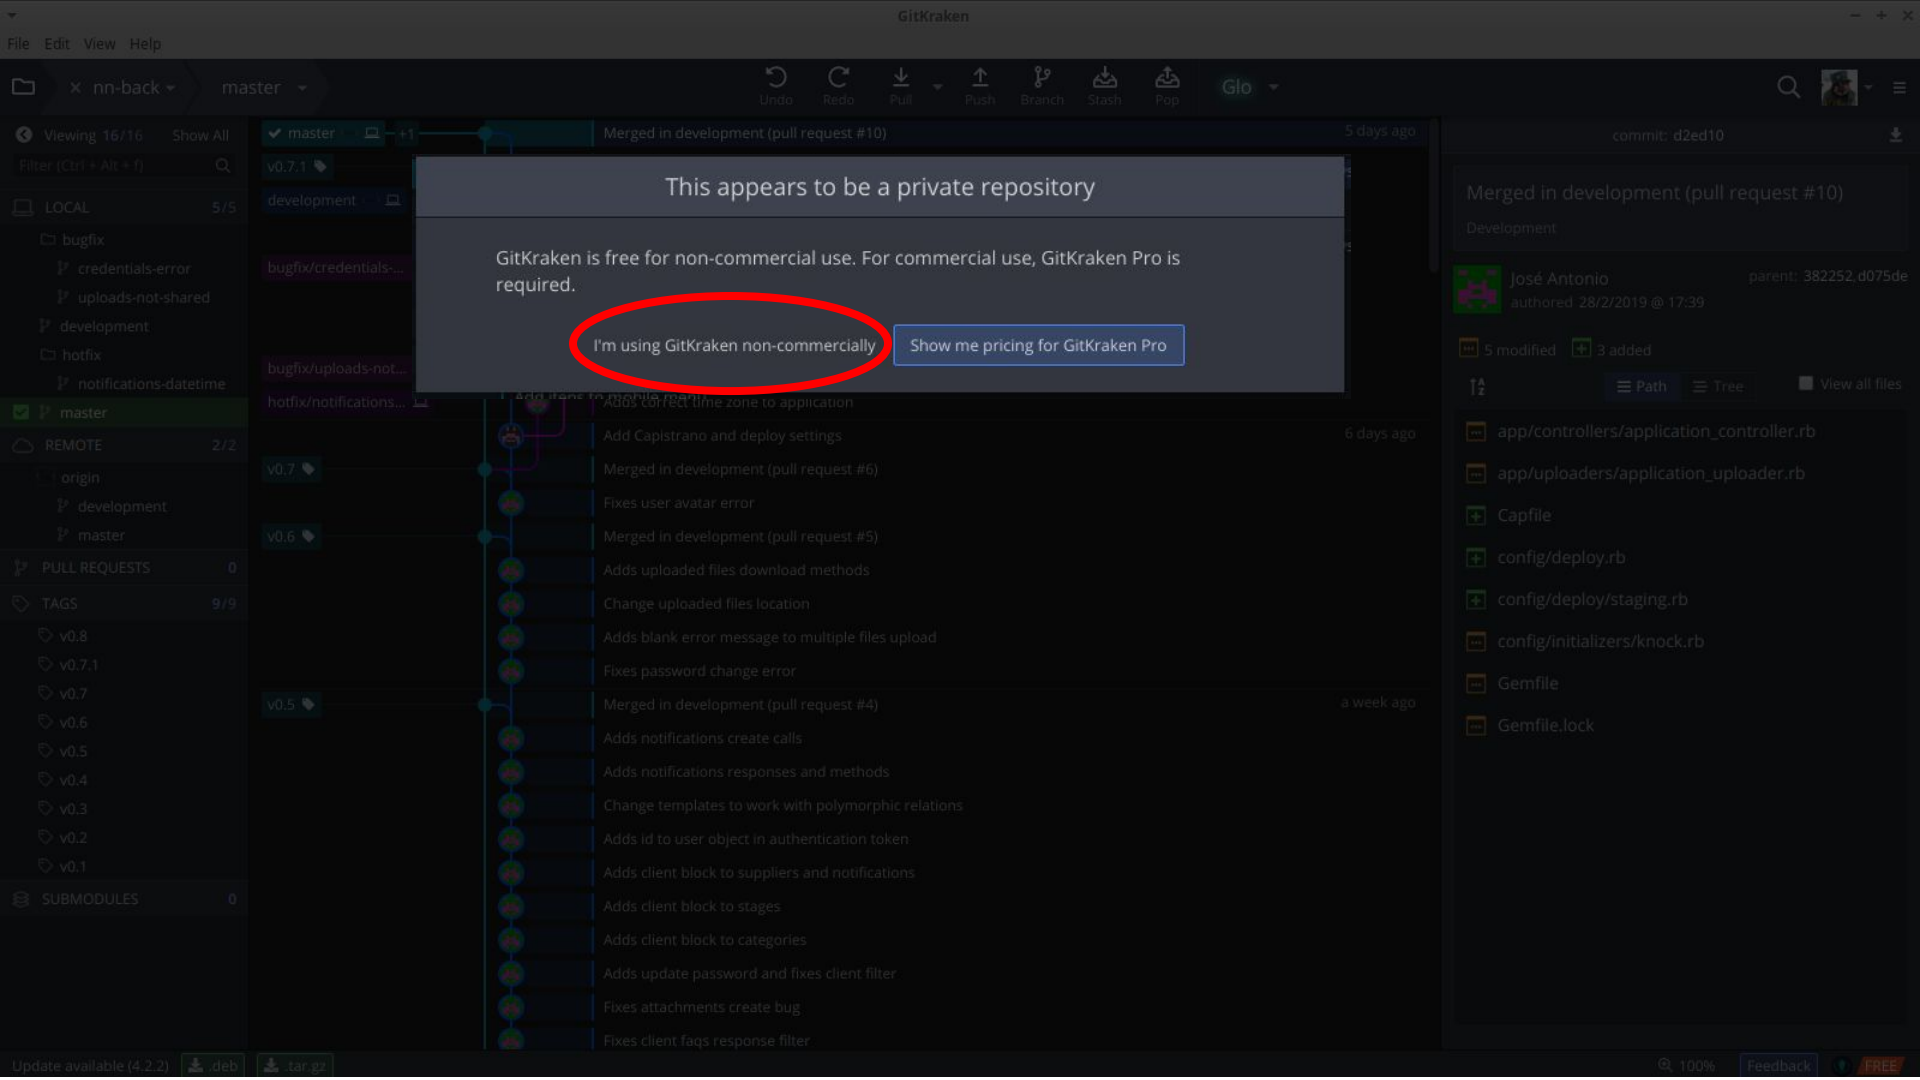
GitKraken

File Edit View Help

nn-back master

Undo Redo Pull Push Branch Stash Pop Glo

Viewing 16/16 Show All

Filter (Ctrl + Alt + f)

LOCAL 5/5
bugfix
credentials-error
uploads-not-shared
development
hotfix
notifications-datetime
master

REMOTE 2/2
origin
development
master

PULL REQUESTS 0

TAGS 9/9
v0.8
v0.7.1
v0.7
v0.6
v0.5
v0.4
v0.3
v0.2
v0.1

SUBMODULES 0

master +1
v0.7.1
development
bugfix/credentials-...
bugfix/uploads-not...
hotfix/notifications...
v0.7
v0.6
v0.5

Merged in development (pull request #10) 5 days ago
Adds correct time zone to application
Add Capistrano and deploy settings 6 days ago
Merged in development (pull request #6)
Fixes user avatar error
Merged in development (pull request #5)
Adds uploaded files download methods
Change uploaded files location
Adds blank error message to multiple files upload
Fixes password change error
Merged in development (pull request #4) a week ago
Adds notifications create calls
Adds notifications responses and methods
Change templates to work with polymorphic relations
Adds id to user object in authentication token
Adds client block to suppliers and notifications
Adds client block to stages
Adds client block to categories
Adds update password and fixes client filter
Fixes attachments create bug
Fixes client faqs response filter

This appears to be a private repository

GitKraken is free for non-commercial use. For commercial use, GitKraken Pro is required.

I'm using GitKraken non-commercially

Show me pricing for GitKraken Pro

commit: d2ed10

Merged in development (pull request #10)
Development

José Antonio
authored 28/2/2019 @ 17:39
parent: 382252 d075de

5 modified 3 added

Path Tree View all files

app/controllers/application_controller.rb
app/uploaders/application_uploader.rb
Capfile
config/deploy.rb
config/deploy/staging.rb
config/initializers/knock.rb
Gemfile
Gemfile.lock

Update available (4.2.2) .deb .tar.gz

100% Feedback FREE